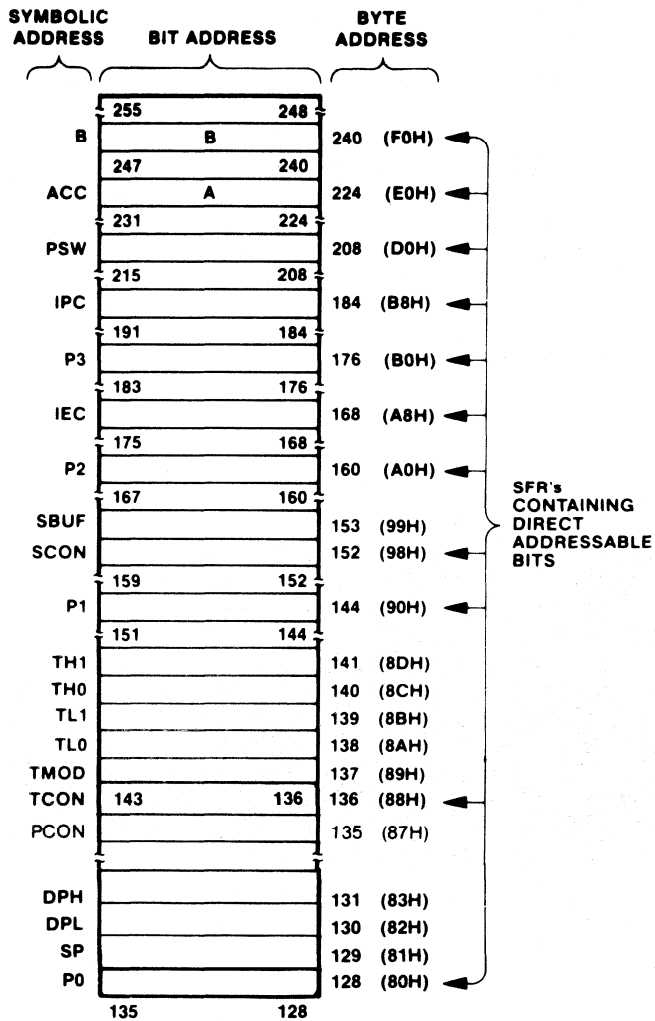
SYMBOLIC ADDRESS

BIT ADDRESS

BYTE ADDRESS

255 248
B B 240 (F0H)
247 240
ACC A 224 (E0H)
231 224
PSW 208 (D0H)
215 208
IPC 184 (B8H)
191 184
P3 176 (B0H)
183 176
IEC 168 (A8H)
175 168
P2 160 (A0H)
167 160
SBUF 153 (99H)
SCON 152 (98H)
159 152
P1 144 (90H)
151 144
TH1 141 (8DH)
TH0 140 (8CH)
TL1 139 (8BH)
TL0 138 (8AH)
TMOD 137 (89H)
TCON 143 136 136 (88H)
PCON 135 (87H)
DPH 131 (83H)
DPL 130 (82H)
SP 129 (81H)
P0 128 (80H)
135 128

SFR's CONTAINING DIRECT ADDRESSABLE BITS